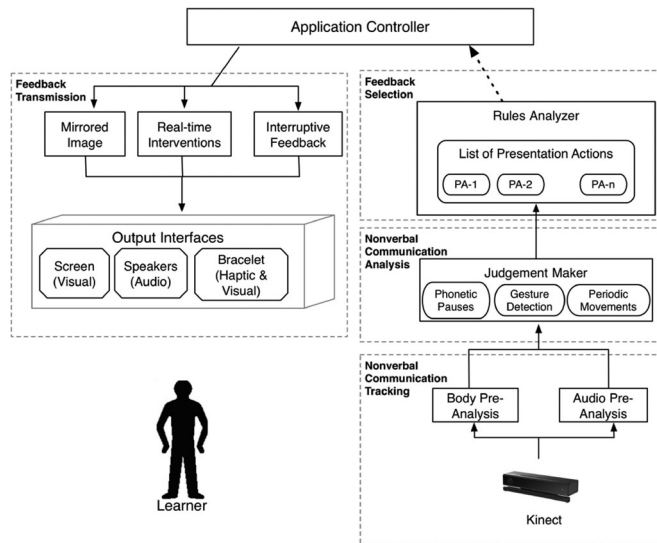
Application Controller

Feedback Transmission

Mirrored Image

Real-time Interventions

Interruptive Feedback

Output Interfaces

Screen (Visual)

Speakers (Audio)

Bracelet (Haptic & Visual)

Learner

Feedback Selection

Rules Analyzer

List of Presentation Actions

PA-1

PA-2

PA-n

Nonverbal Communication Analysis

Judgement Maker

Phonetic Pauses

Gesture Detection

Periodic Movements

Nonverbal Communication Tracking

Body Pre-Analysis

Audio Pre-Analysis

Kinect